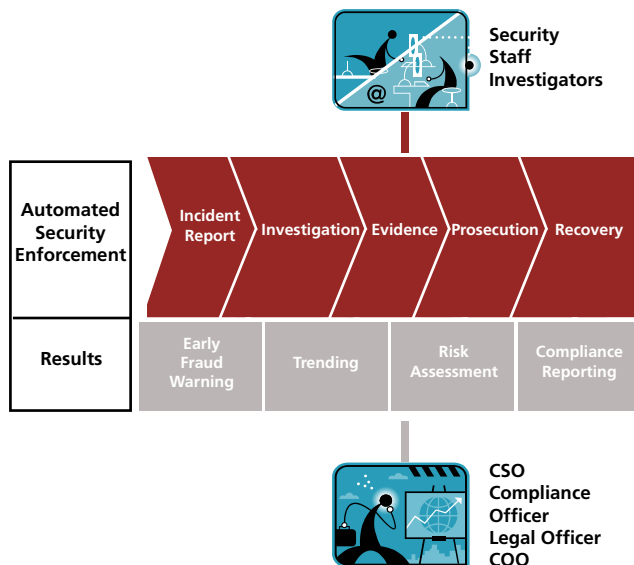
Security Staff Investigators

Automated Security Enforcement

Incident Report

Investigation

Evidence

Prosecution

Recovery

Results

Early Fraud Warning

Trending

Risk Assessment

Compliance Reporting

CSO
Compliance Officer
Legal Officer
COO